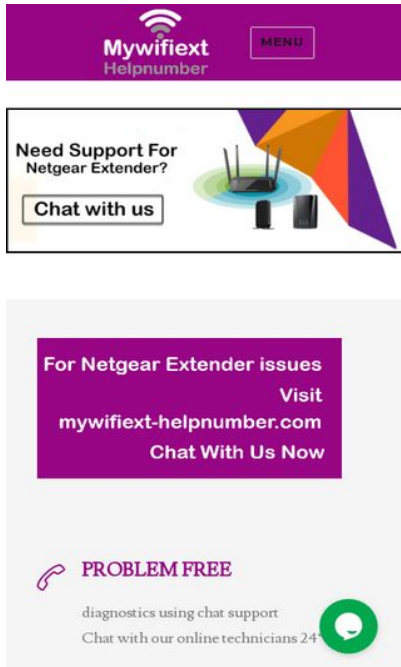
Mywifiext
Helpnumber

MENU

Need Support For
Netgear Extender?

Chat with us

For Netgear Extender issues
Visit
mywifiext-helpnumber.com
Chat With Us Now

PROBLEM FREE

diagnostics using chat support
Chat with our online technicians 24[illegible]